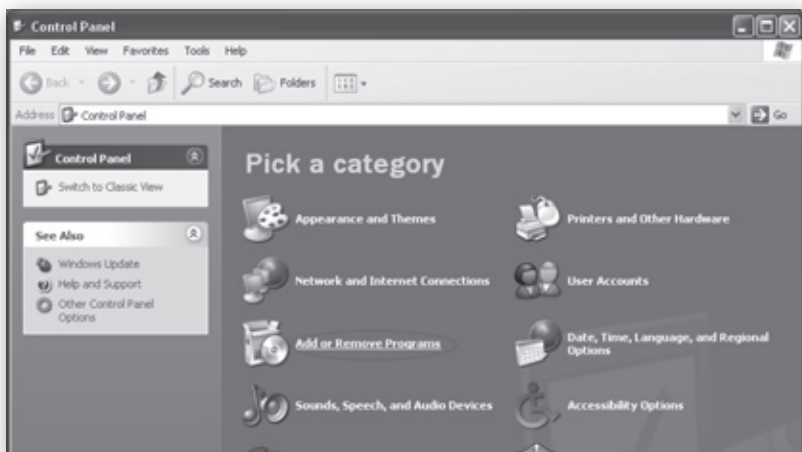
Control Panel

File Edit View Favorites Tools Help

Back Search Folders

Address Control Panel

Go

Control Panel

Switch to Classic View

See Also

Windows Update

Help and Support

Other Control Panel Options

Pick a category

Appearance and Themes

Printers and Other Hardware

Network and Internet Connections

User Accounts

Add or Remove Programs

Date, Time, Language, and Regional Options

Sounds, Speech, and Audio Devices

Accessibility Options